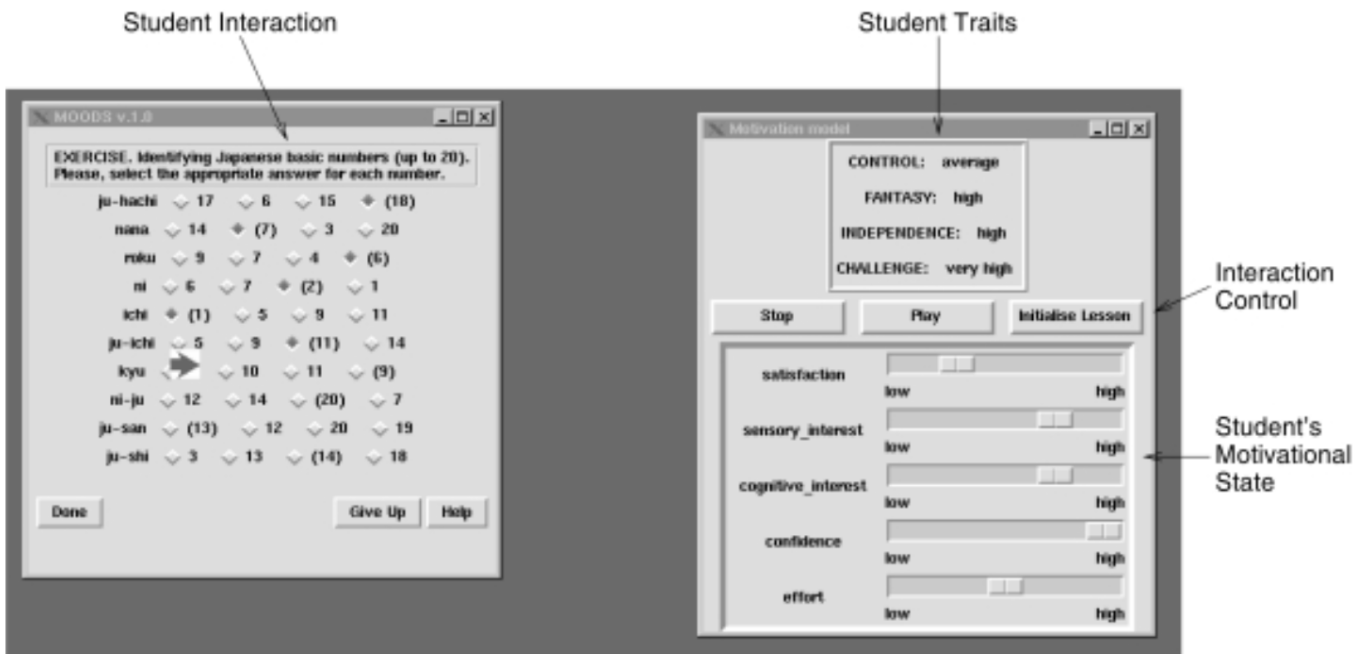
Student Interaction

Student Traits

MOODS v.1.0

EXERCISE. Identifying Japanese basic numbers (up to 20). Please, select the appropriate answer for each number.

ju-hachi 17 6 15 (18)
nana 14 (7) 3 20
roku 9 7 4 (6)
ni 6 7 (2) 1
ichi (1) 5 9 11
ju-ichi 5 9 (11) 14
kyu 10 11 (9)
ni-ju 12 14 (20) 7
ju-san (13) 12 20 19
ju-shi 3 13 (14) 18

Done

Give Up

Help

Motivation model

CONTROL: average
FANTASY: high
INDEPENDENCE: high
CHALLENGE: very high

Stop

Play

Initialise Lesson

Interaction Control

satisfaction
low high

sensory_interest
low high

cognitive_interest
low high

confidence
low high

effort
low high

Student's Motivational State